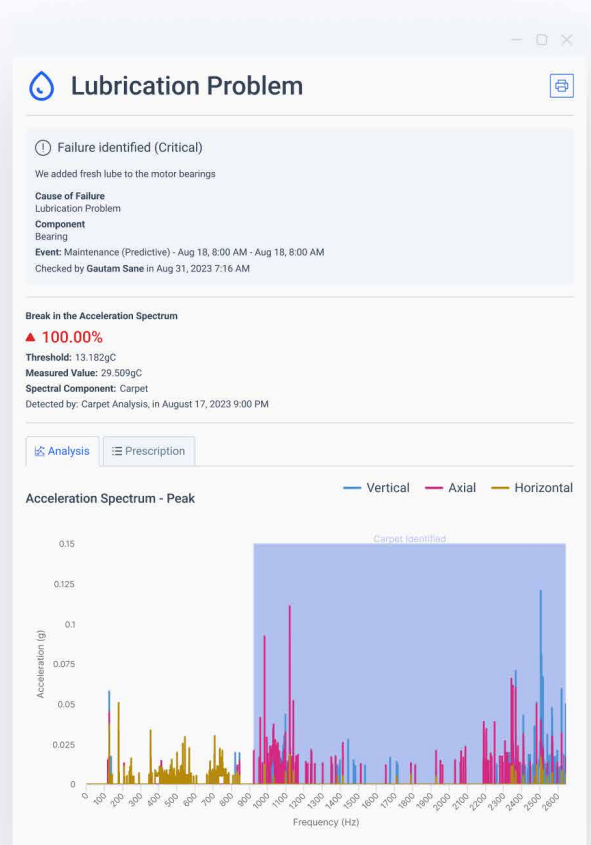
Lubrication Problem

Failure identified (Critical)

We added fresh lube to the motor bearings

Cause of Failure
Lubrication Problem
Component
Bearing
Event: Maintenance (Predictive) - Aug 18, 8:00 AM - Aug 18, 8:00 AM
Checked by Gautam Sane in Aug 31, 2023 7:16 AM

Break in the Acceleration Spectrum
▲ 100.00%
Threshold: 13.182gC
Measured Value: 29.509gC
Spectral Component: Carpet
Detected by: Carpet Analysis, in August 17, 2023 9:00 PM

Analysis | Prescription

Acceleration Spectrum - Peak

Vertical Axial Horizontal

Carpet Identified

0.15
0.125
0.1
0.075
0.05
0.025
0

Acceleration (g)

0 100 200 300 400 500 600 700 800 900 1000 1100 1200 1300 1400 1500 1600 1700 1800 1900 2000 2100 2200 2300 2400 2500 2600

Frequency (Hz)